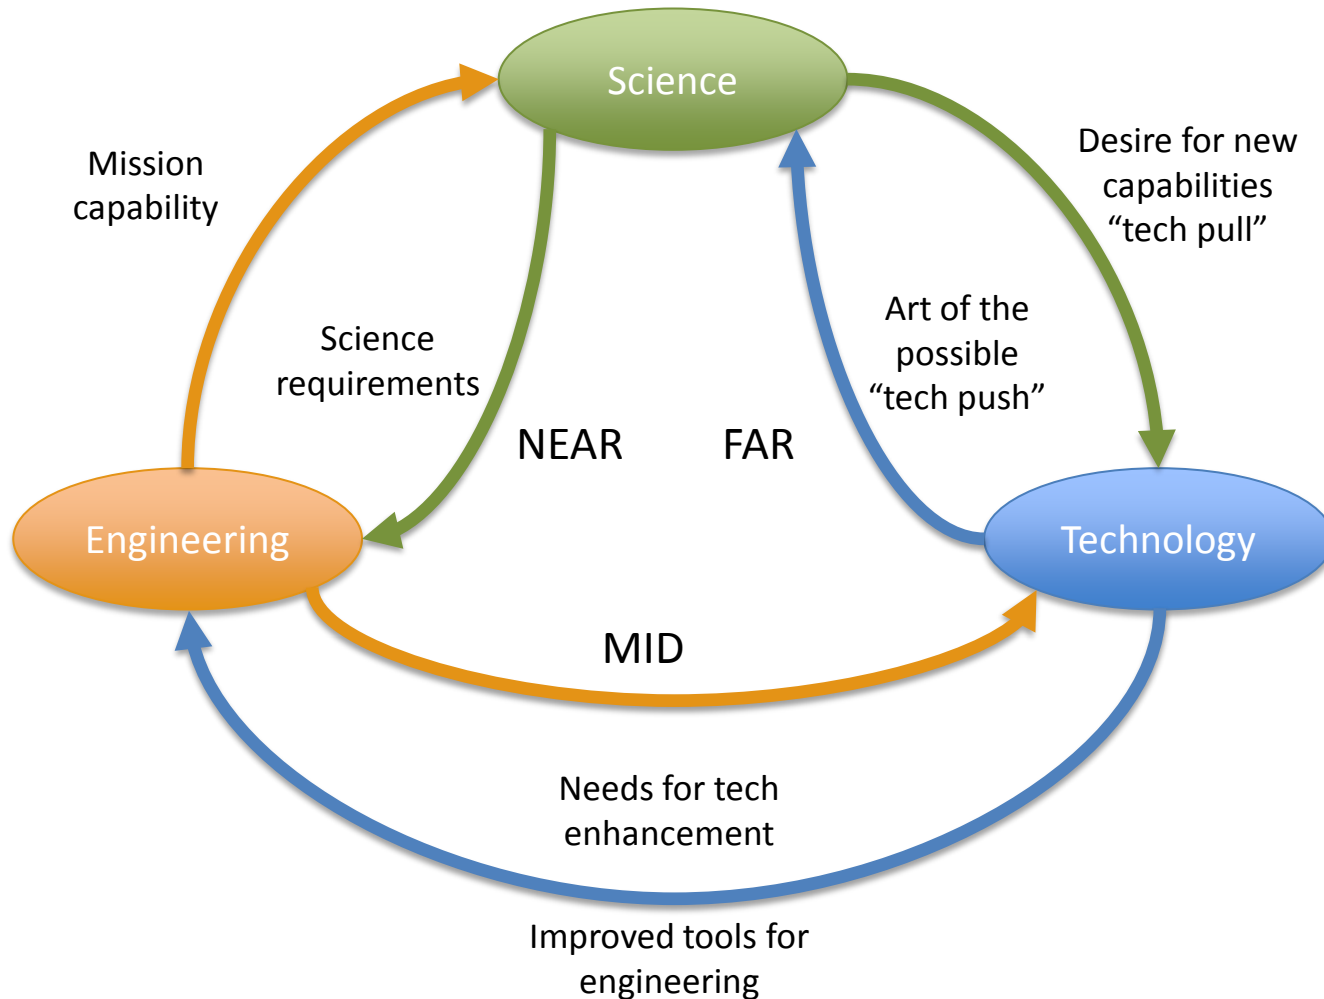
Science

Mission capability

Desire for new capabilities “tech pull”

Science requirements

Art of the possible “tech push”

NEAR

FAR

Engineering

Technology

MID

Needs for tech enhancement

Improved tools for engineering